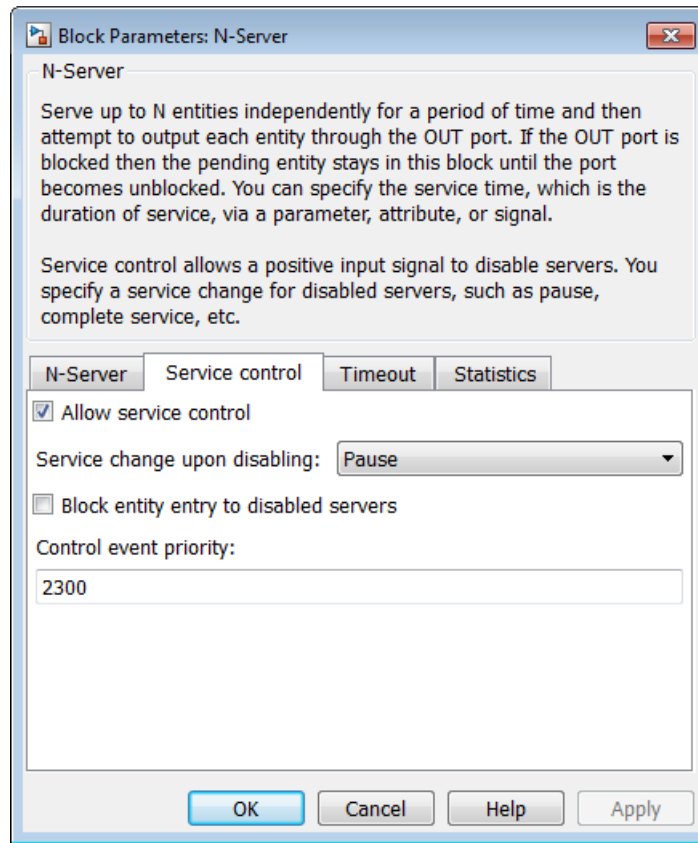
Block Parameters: N-Server

N-Server

Serve up to N entities independently for a period of time and then attempt to output each entity through the OUT port. If the OUT port is blocked then the pending entity stays in this block until the port becomes unblocked. You can specify the service time, which is the duration of service, via a parameter, attribute, or signal.

Service control allows a positive input signal to disable servers. You specify a service change for disabled servers, such as pause, complete service, etc.

N-Server | Service control | Timeout | Statistics

Allow service control

Service change upon disabling: Pause

Block entity entry to disabled servers

Control event priority:

2300

OK | Cancel | Help | Apply